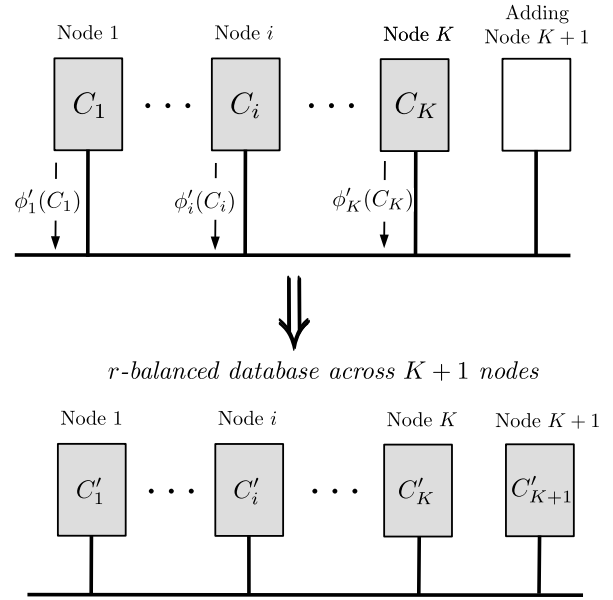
Node 1 Node $i$ Node $K$ Adding Node $K+1$

$C_1$ $\cdots$ $C_i$ $\cdots$ $C_K$

$\phi'_1(C_1)$ $\phi'_i(C_i)$ $\phi'_K(C_K)$

$\Downarrow$

$r$-balanced database across $K+1$ nodes

Node 1 Node $i$ Node $K$ Node $K+1$

$C'_1$ $\cdots$ $C'_i$ $\cdots$ $C'_K$ $C'_{K+1}$